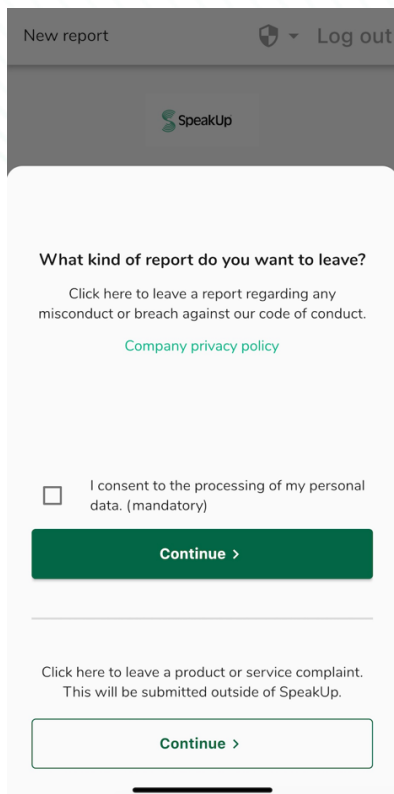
New report

Log out

SpeakUp

What kind of report do you want to leave?

Click here to leave a report regarding any misconduct or breach against our code of conduct.

Company privacy policy

I consent to the processing of my personal data. (mandatory)

Continue >

Click here to leave a product or service complaint. This will be submitted outside of SpeakUp.

Continue >